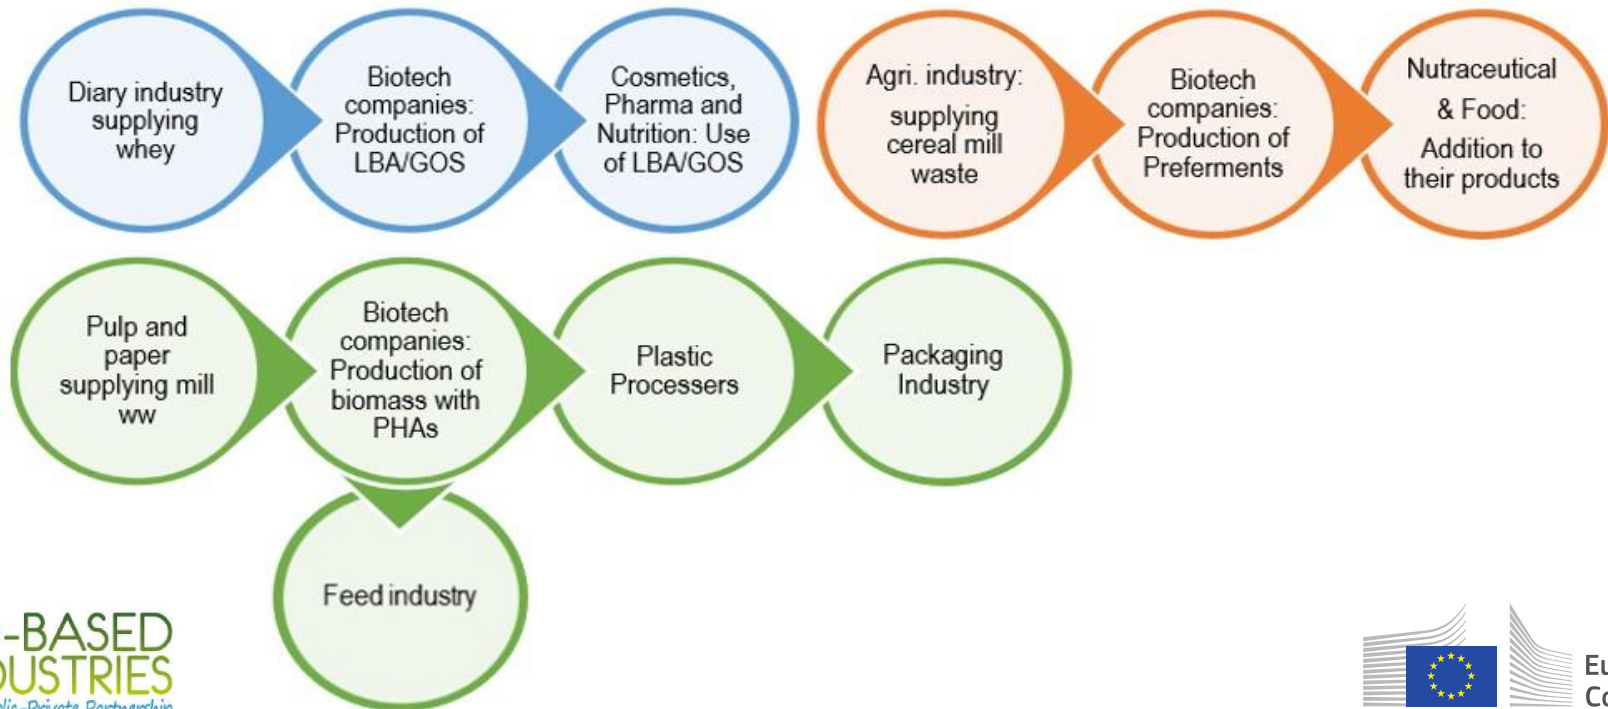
Diary industry supplying whey

Biotech companies: Production of LBA/GOS

Cosmetics, Pharma and Nutrition: Use of LBA/GOS

Agri. industry: supplying cereal mill waste

Biotech companies: Production of Preferments

Nutraceutical & Food: Addition to their products

Pulp and paper supplying mill ww

Biotech companies: Production of biomass with PHAs

Plastic Processers

Packaging Industry

Feed industry

-BASED
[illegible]USTRIES
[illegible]

Eu
Co